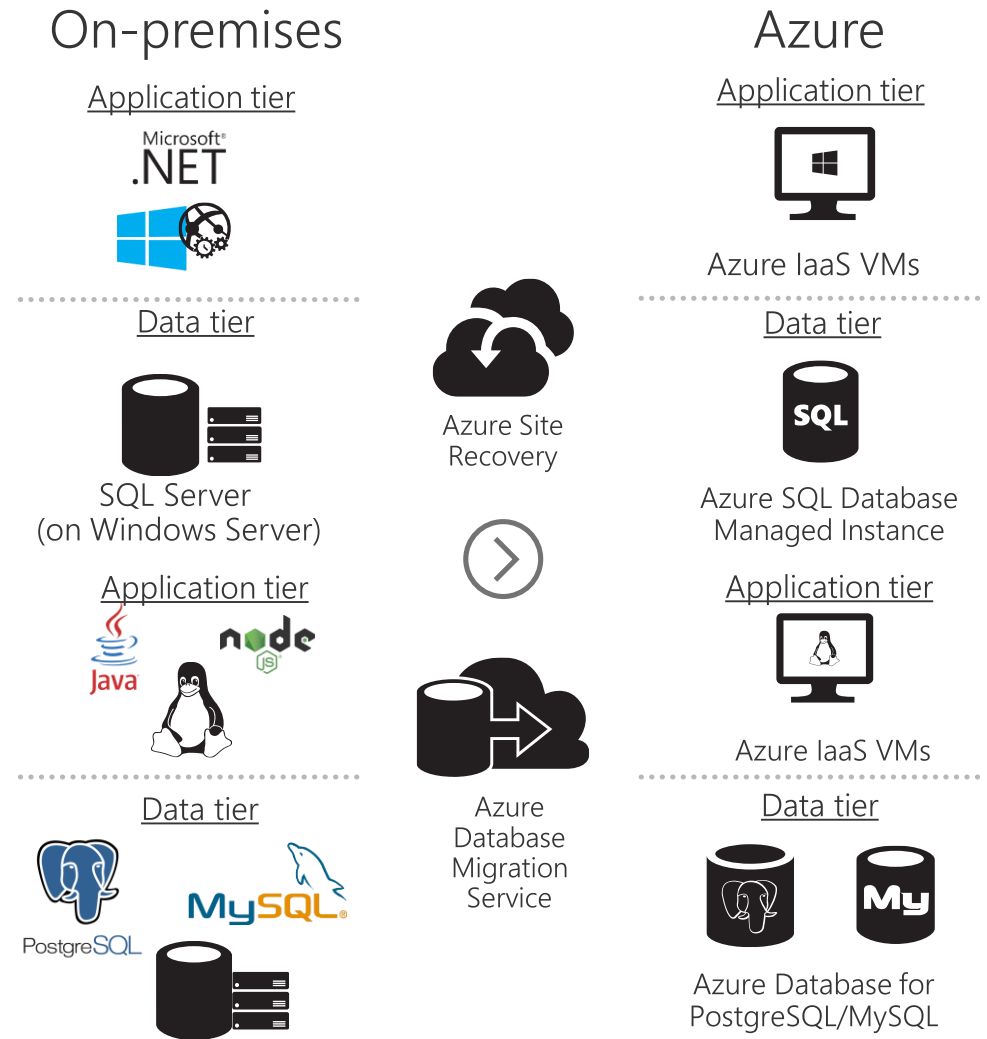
On-premises

Application tier

Microsoft .NET

Data tier

SQL Server (on Windows Server)

Application tier

Java

node JS

Data tier

PostgreSQL

MySQL

Azure Site Recovery

Azure Database Migration Service

Azure

Application tier

Azure IaaS VMs

Data tier

SQL

Azure SQL Database Managed Instance

Application tier

Azure IaaS VMs

Data tier

My

Azure Database for PostgreSQL/MySQL